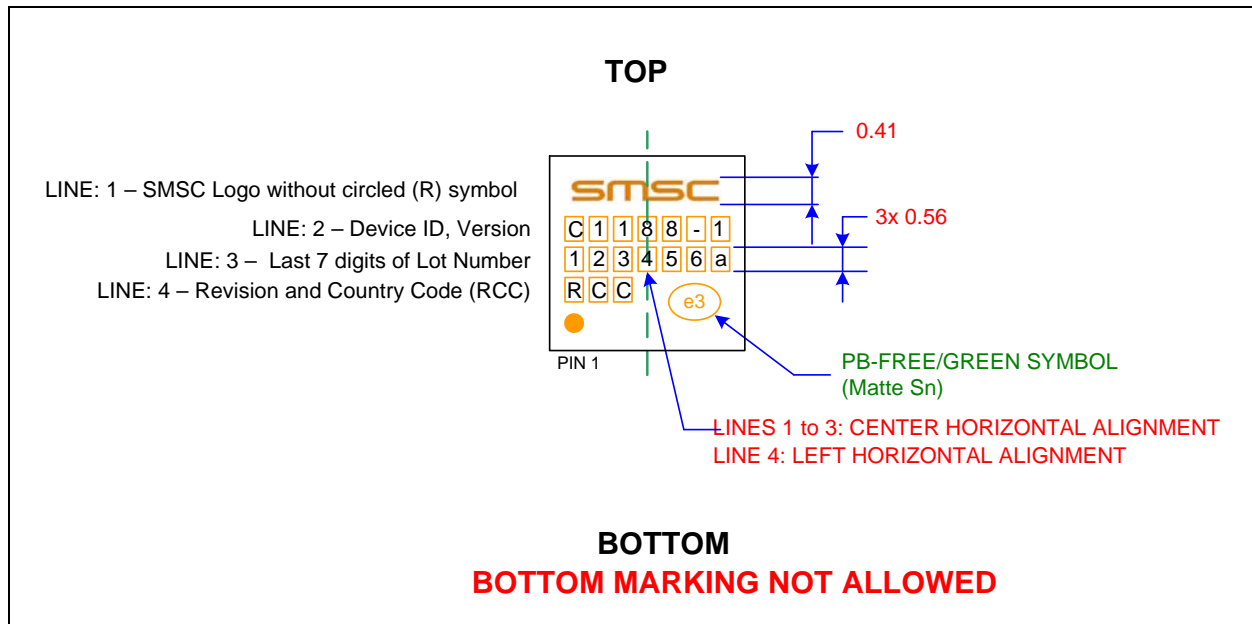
TOP

LINE: 1 – SMSC Logo without circled (R) symbol

LINE: 2 – Device ID, Version

LINE: 3 – Last 7 digits of Lot Number

LINE: 4 – Revision and Country Code (RCC)

SMSC

C 1 1 8 8 - 1

1 2 3 4 5 6 a

R C C

e3

PIN 1

0.41

3x 0.56

PB-FREE/GREEN SYMBOL
(Matte Sn)

LINES 1 to 3: CENTER HORIZONTAL ALIGNMENT
LINE 4: LEFT HORIZONTAL ALIGNMENT

BOTTOM
BOTTOM MARKING NOT ALLOWED